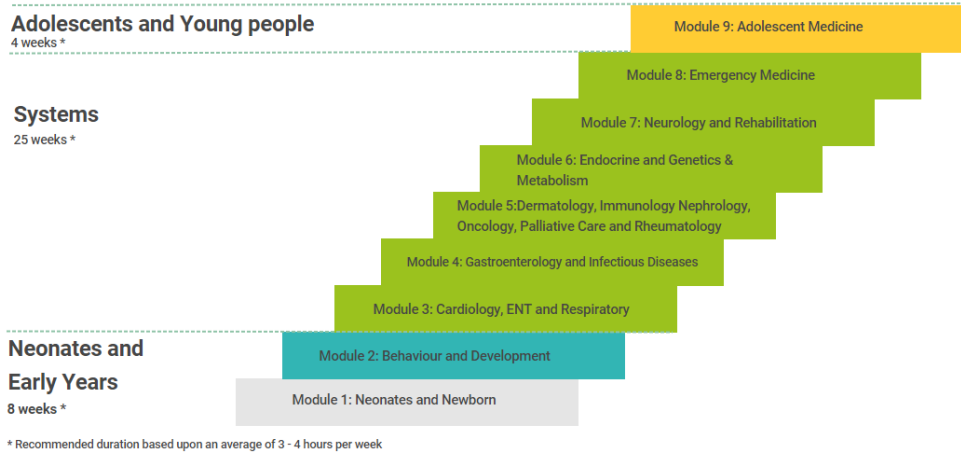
Adolescents and Young people
4 weeks *

Module 9: Adolescent Medicine

Module 8: Emergency Medicine

Systems
25 weeks *

Module 7: Neurology and Rehabilitation

Module 6: Endocrine and Genetics & Metabolism

Module 5:Dermatology, Immunology Nephrology, Oncology, Palliative Care and Rheumatology

Module 4: Gastroenterology and Infectious Diseases

Module 3: Cardiology, ENT and Respiratory

Neonates and Early Years
8 weeks *

Module 2: Behaviour and Development

Module 1: Neonates and Newborn

* Recommended duration based upon an average of 3 - 4 hours per week